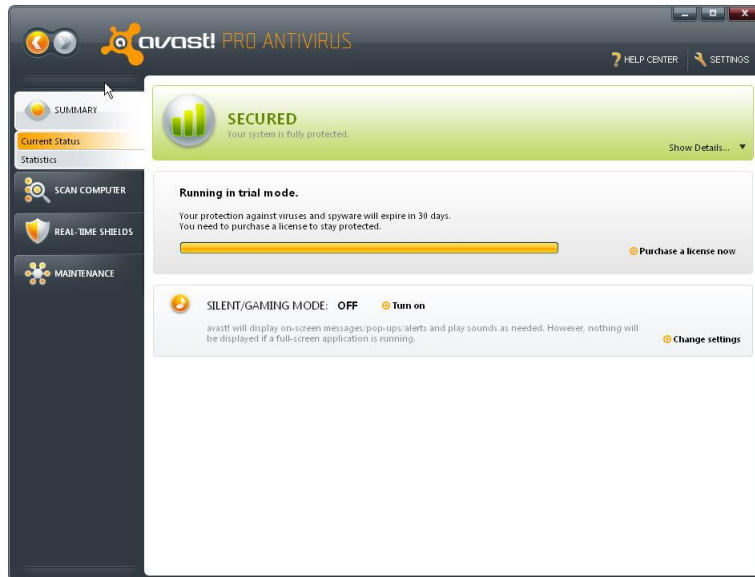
avast! PRO ANTIVIRUS

HELP CENTER SETTINGS

SUMMARY

Current Status

Statistics

SCAN COMPUTER

REAL-TIME SHIELDS

MAINTENANCE

SECURED

Your system is fully protected.

Show Details...

Running in trial mode.

Your protection against viruses and spyware will expire in 30 days.
You need to purchase a license to stay protected.

Purchase a license now

SILENT/GAMING MODE: OFF Turn on

avast! will display on-screen messages/pop-ups/alerts and play sounds as needed. However, nothing will be displayed if a full-screen application is running.

Change settings